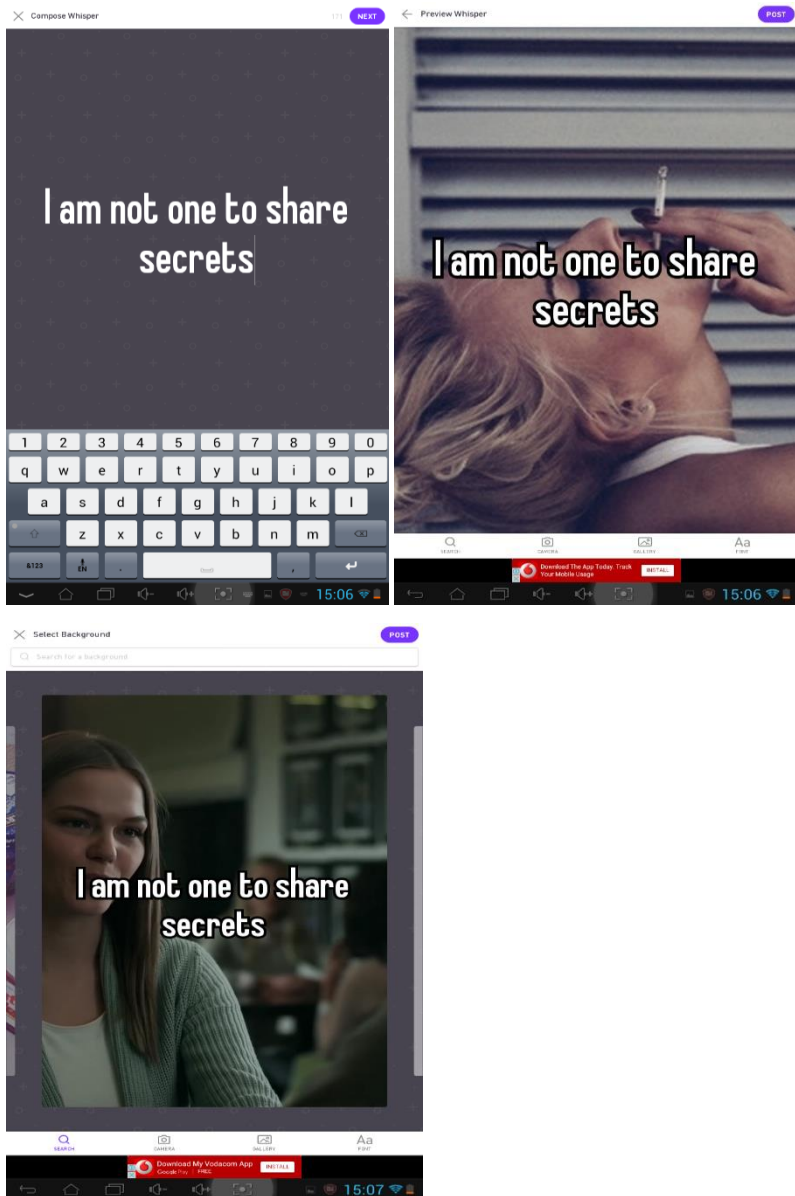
Compose Whisper
171 NEXT

I am not one to share secrets

1 2 3 4 5 6 7 8 9 0
q w e r t y u i o p
a s d f g h j k l
z x c v b n m
&123 EN . ,

15:06

Preview Whisper
POST

I am not one to share secrets

SEARCH CAMERA GALLERY Aa FONT

Download The App Today. Track Your Mobile Usage INSTALL

15:06

Select Background
POST
Search for a Background

I am not one to share secrets

SEARCH CAMERA GALLERY Aa FONT

Download My Vodacom App Google Play | FREE INSTALL

15:07